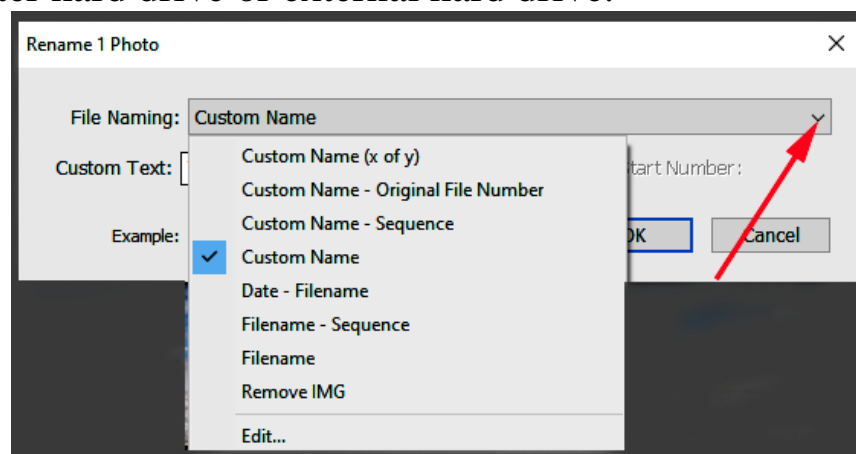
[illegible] hard drive or external hard drive.

Rename 1 Photo

File Naming: Custom Name

Custom Text:

Start Number:

Example:

Custom Name (x of y)
Custom Name - Original File Number
Custom Name - Sequence
Custom Name
Date - Filename
Filename - Sequence
Filename
Remove IMG
Edit...

OK

Cancel